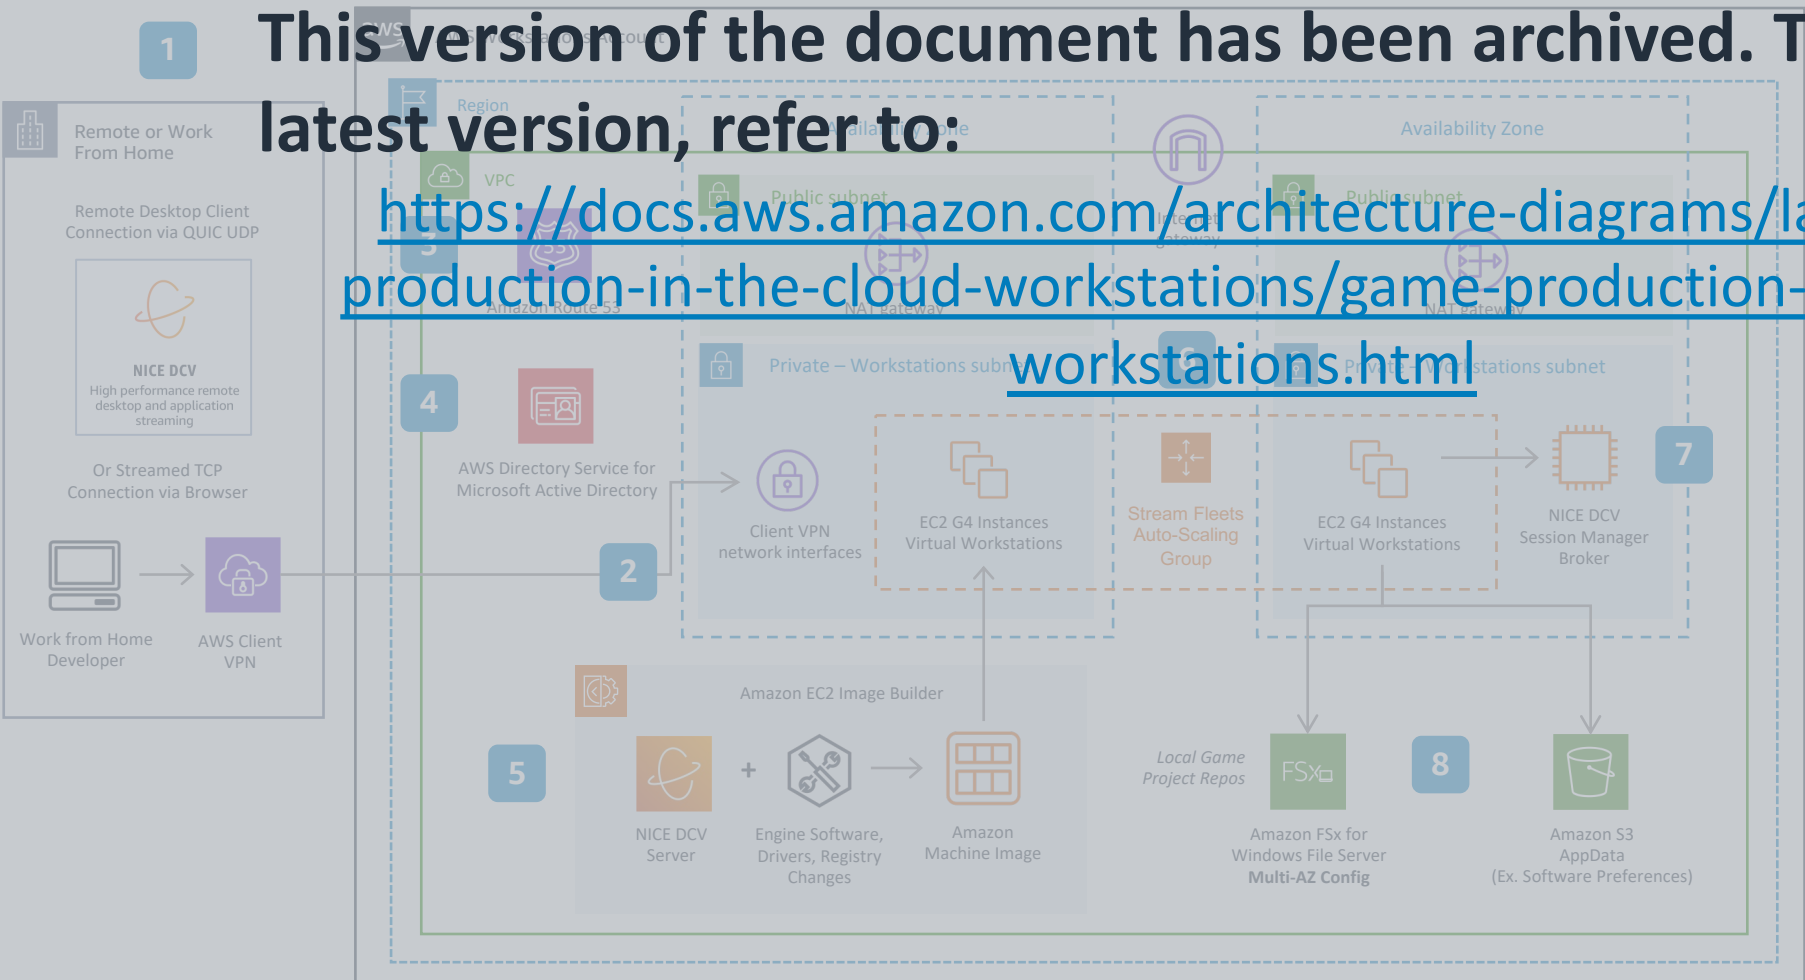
This version of the document has been archived. T latest version, refer to:

https://docs.aws.amazon.com/architecture-diagrams/la production-in-the-cloud-workstations/game-production- workstations.html

1

Remote or Work From Home

Remote Desktop Client Connection via QUIC UDP

NICE DCV
High performance remote desktop and application streaming

Or Streamed TCP Connection via Browser

Work from Home Developer

AWS Client VPN

Region

VPC

3

Amazon Route 53

4

AWS Directory Service for Microsoft Active Directory

2

Availability Zone

Public subnet

NAT gateway

Private – Workstations subnet

Client VPN network interfaces

EC2 G4 Instances Virtual Workstations

Internet gateway

Stream Fleets Auto-Scaling Group

Availability Zone

Public subnet

NAT gateway

Private – Workstations subnet

EC2 G4 Instances Virtual Workstations

NICE DCV Session Manager Broker

7

5

Amazon EC2 Image Builder

NICE DCV Server

+

Engine Software, Drivers, Registry Changes

Amazon Machine Image

Local Game Project Repos

Amazon FSx for Windows File Server
Multi-AZ Config

8

Amazon S3 AppData (Ex. Software Preferences)